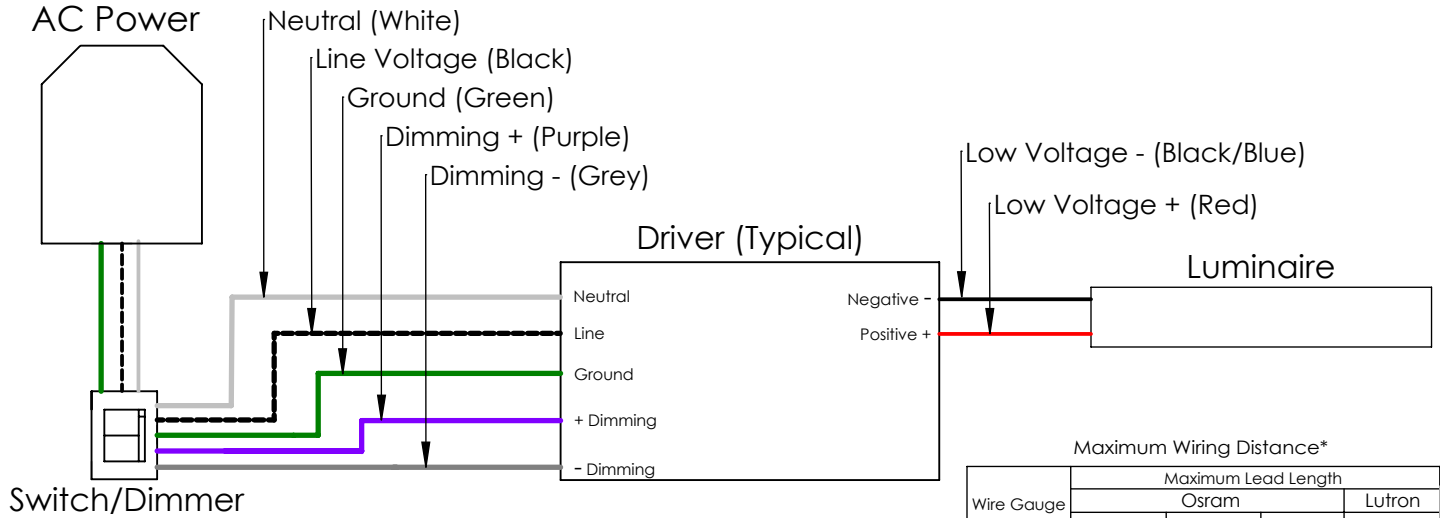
AC Power

Neutral (White)
Line Voltage (Black)
Ground (Green)
Dimming + (Purple)
Dimming - (Grey)

Low Voltage - (Black/Blue)
Low Voltage + (Red)

Driver (Typical)

Neutral
Line
Ground
+ Dimming
- Dimming

Negative -
Positive +

Luminaire

Switch/Dimmer

Maximum Wiring Distance*

| Wire Gauge | Maximum Lead Length | | |
|---|---|---|---|
| | Osram | | Lutron |
| | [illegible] | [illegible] | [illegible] |